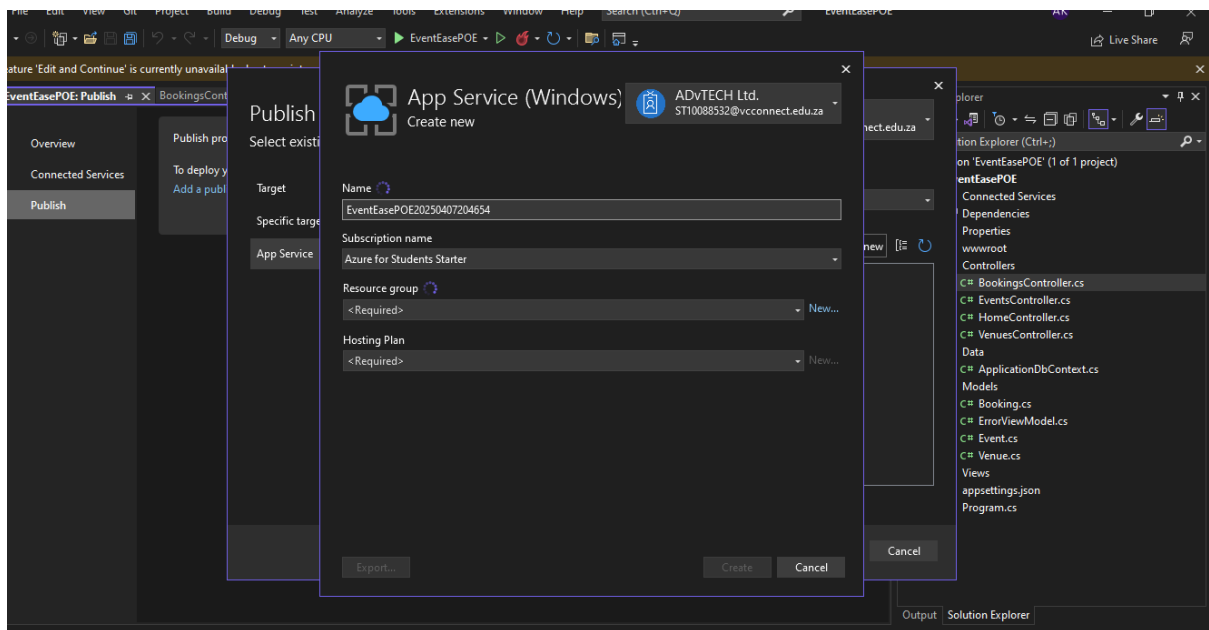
File Edit View Git Project Build Debug Test Analyze Tools Extensions Window Help Search (Ctrl+Q) EventEasePOE AK

Debug Any CPU EventEasePOE Live Share

ature 'Edit and Continue' is currently unavail

EventEasePOE: Publish BookingsCont

Overview
Connected Services
Publish

Publish pro
To deploy y
Add a publ

Publish
Select existi

Target
Specific targe
App Service

nect.edu.za

new

Cancel

App Service (Windows)
Create new

ADvTECH Ltd.
ST10088532@vcconnect.edu.za

Name
EventEasePOE20250407204654

Subscription name
Azure for Students Starter

Resource group
<Required>
New...

Hosting Plan
<Required>
New...

Export...
Create
Cancel

plorer
tion Explorer (Ctrl+;)
on 'EventEasePOE' (1 of 1 project)
entEasePOE
Connected Services
Dependencies
Properties
wwwroot
Controllers
C# BookingsController.cs
C# EventsController.cs
C# HomeController.cs
C# VenuesController.cs
Data
C# ApplicationDbContext.cs
Models
C# Booking.cs
C# ErrorViewModel.cs
C# Event.cs
C# Venue.cs
Views
appsettings.json
Program.cs

Output Solution Explorer